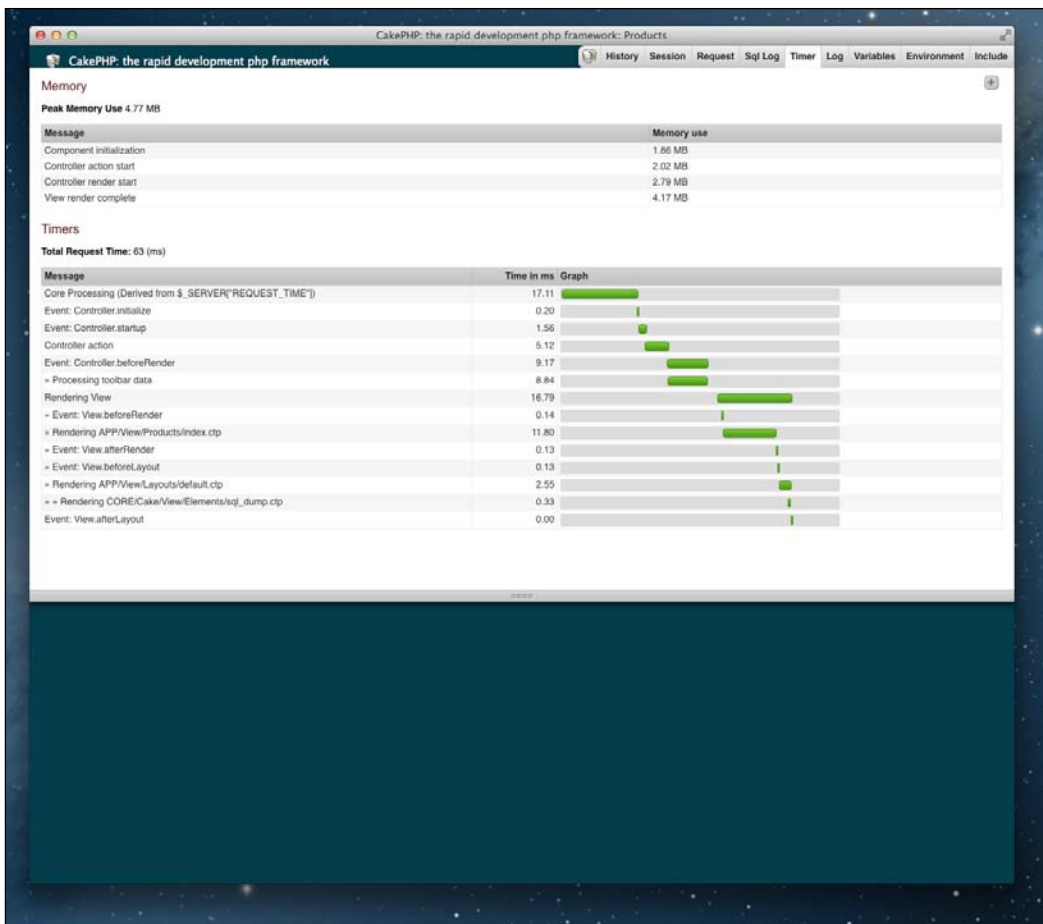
CakePHP: the rapid development php framework: Products

CakePHP: the rapid development php framework

History Session Request Sql Log Timer Log Variables Environment Include

Memory

Peak Memory Use 4.77 MB

| Message | Memory use |
|---|---|
| Component initialization | 1.86 MB |
| Controller action start | 2.02 MB |
| Controller render start | 2.79 MB |
| View render complete | 4.17 MB |

Timers

Total Request Time: 63 (ms)

| Message | Time in ms | Graph |
|---|---|---|
| Core Processing (Derived from $_SERVER["REQUEST_TIME"]) | 17.11 | |
| Event: Controller.initialize | 0.20 | |
| Event: Controller.startup | 1.56 | |
| Controller action | 5.12 | |
| Event: Controller.beforeRender | 9.17 | |
| » Processing toolbar data | 8.84 | |
| Rendering View | 16.79 | |
| » Event: View.beforeRender | 0.14 | |
| » Rendering APP/View/Products/index.ctp | 11.80 | |
| » Event: View.afterRender | 0.13 | |
| » Event: View.beforeLayout | 0.13 | |
| » Rendering APP/View/Layouts/default.ctp | 2.55 | |
| » » Rendering CORE/Cake/View/Elements/sql_dump.ctp | 0.33 | |
| Event: View.afterLayout | 0.00 | |